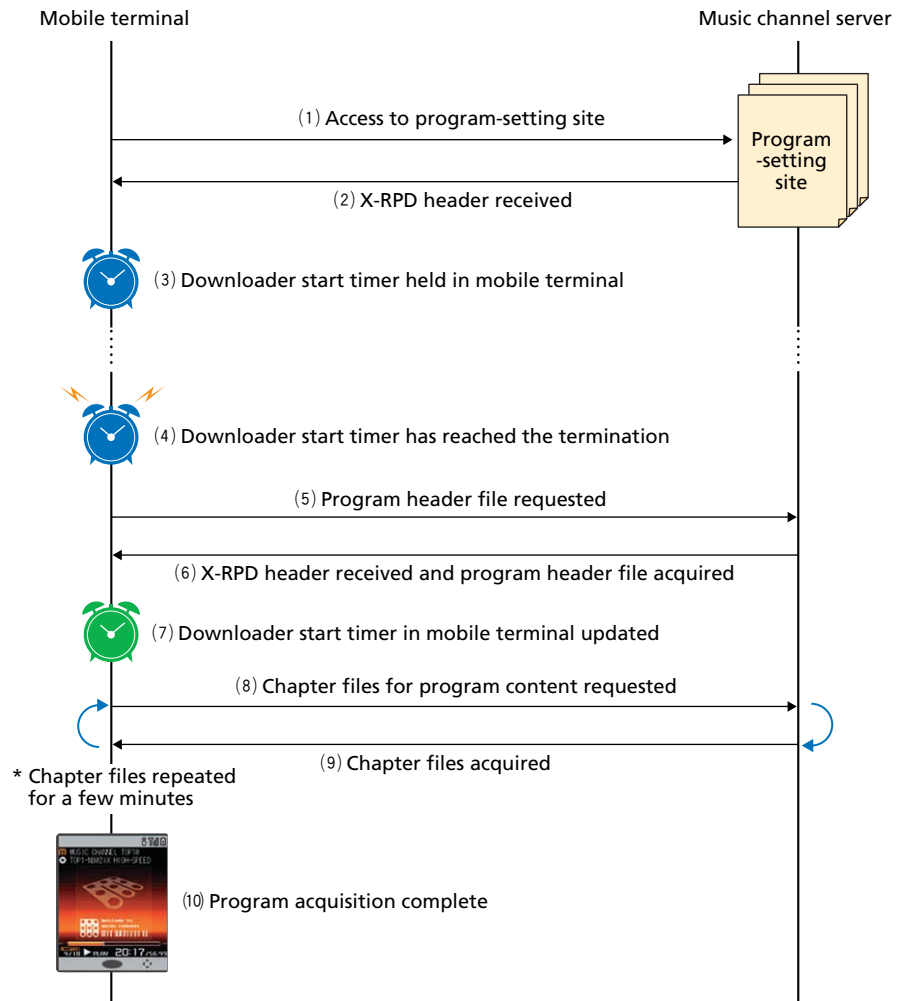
Mobile terminal

Music channel server

(1) Access to program-setting site

Program -setting site

(2) X-RPD header received

(3) Downloader start timer held in mobile terminal

(4) Downloader start timer has reached the termination

(5) Program header file requested

(6) X-RPD header received and program header file acquired

(7) Downloader start timer in mobile terminal updated

(8) Chapter files for program content requested

(9) Chapter files acquired

* Chapter files repeated for a few minutes

MUSIC CHANNEL TOP10
TOP1-NBK2IX HIGH-SPEED

PLAY 20:17

(10) Program acquisition complete